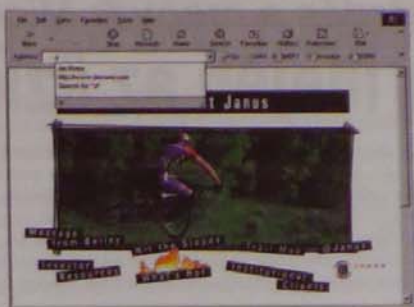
File Edit View Favorites Tools Help

Back Stop Refresh Home Search Favorites History Channels Mail

Address

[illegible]

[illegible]

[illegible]

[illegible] Janus

Message from Bailey

Hit the Slopes

Trail Map

@Janus

Investor Resources

What's Hot

Institutional Clients